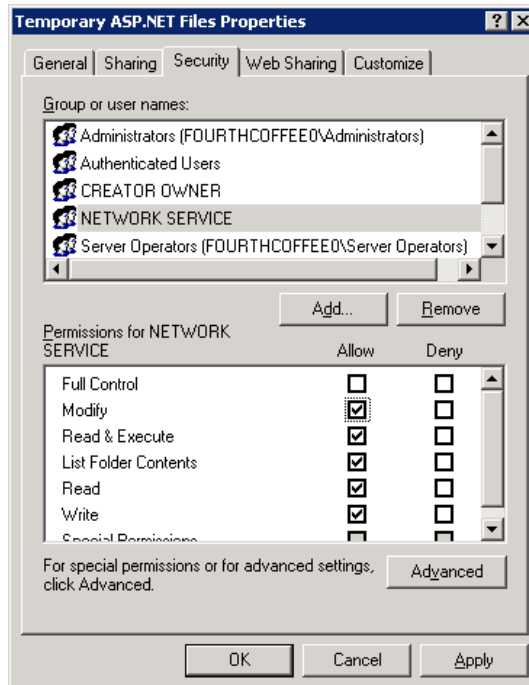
Temporary ASP.NET Files Properties

?
X

General | Sharing | Security | Web Sharing | Customize

Group or user names:

Administrators (FOURTHCOFFEE0\Administrators)
Authenticated Users
CREATOR OWNER
NETWORK SERVICE
Server Operators (FOURTHCOFFEE0\Server Operators)

Add...
Remove

Permissions for NETWORK SERVICE

| | Allow | Deny |
|---|---|---|
| Full Control | ☐ | ☐ |
| Modify | ☑ | ☐ |
| Read & Execute | ☑ | ☐ |
| List Folder Contents | ☑ | ☐ |
| Read | ☑ | ☐ |
| Write | ☑ | ☐ |
| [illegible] | | |

For special permissions or for advanced settings, click Advanced.

Advanced

OK
Cancel
Apply